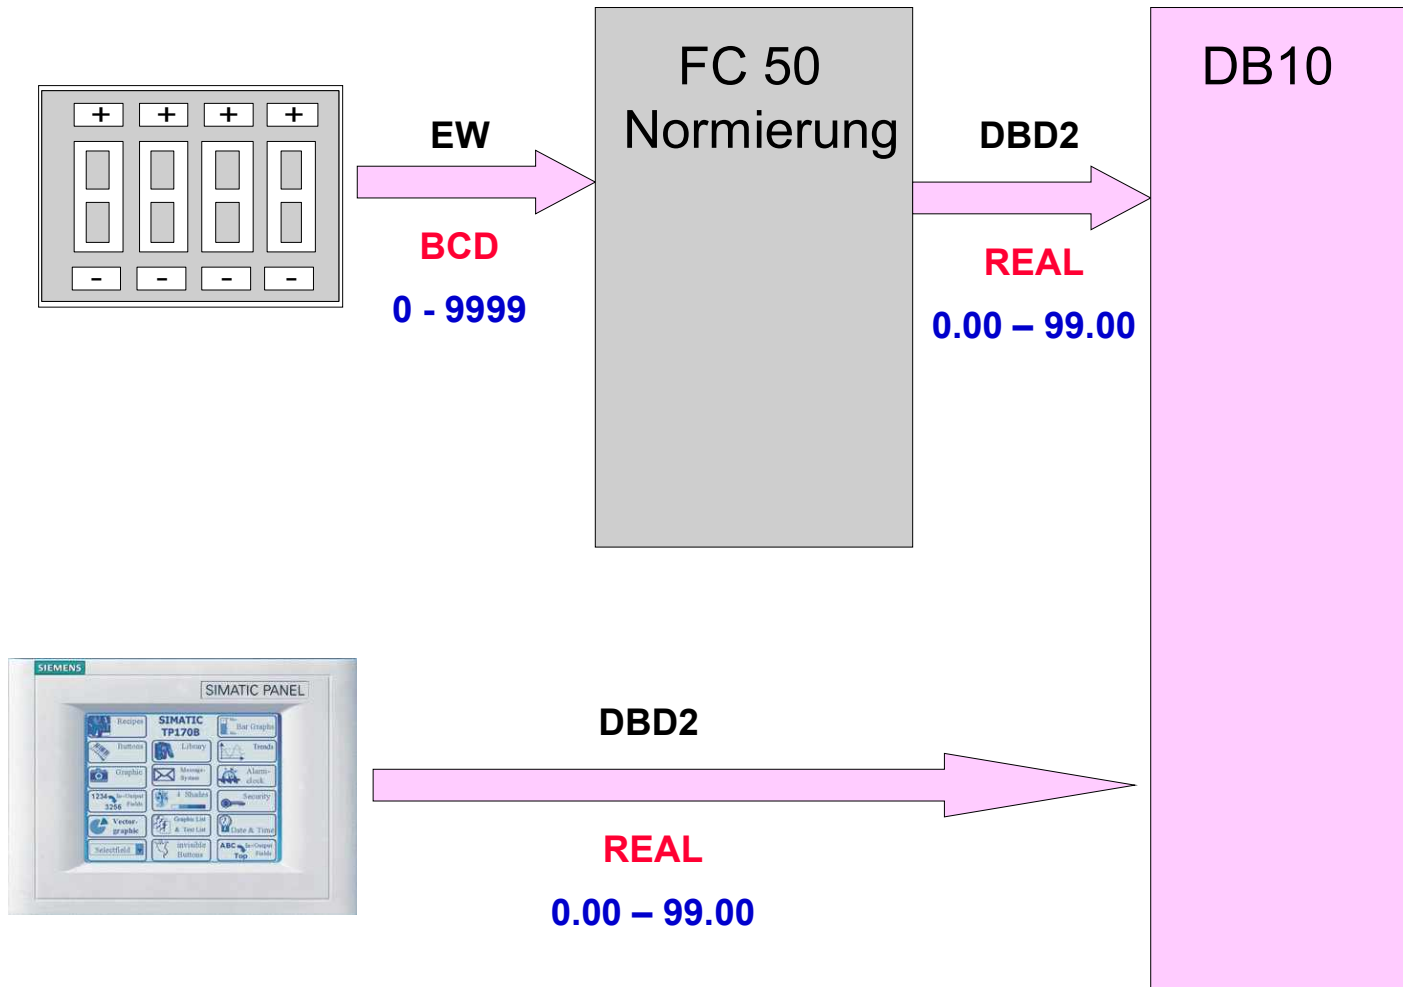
+ + + +
- - - -

EW

BCD

0 - 9999

FC 50
Normierung

DBD2

REAL

0.00 – 99.00

DB10

SIEMENS

SIMATIC PANEL

Recipes
SIMATIC TP170B
Bar Graphs
Buttons
Library
Trends
Graphic
Message-System
Alarm-clock
1234 3256 In-Output Fields
Shades
Security
Vector-graphic
Graphic List & Text List
Date & Time
Selectfield
invisible Buttons
ABC Top In-Output Fields

DBD2

REAL

0.00 – 99.00